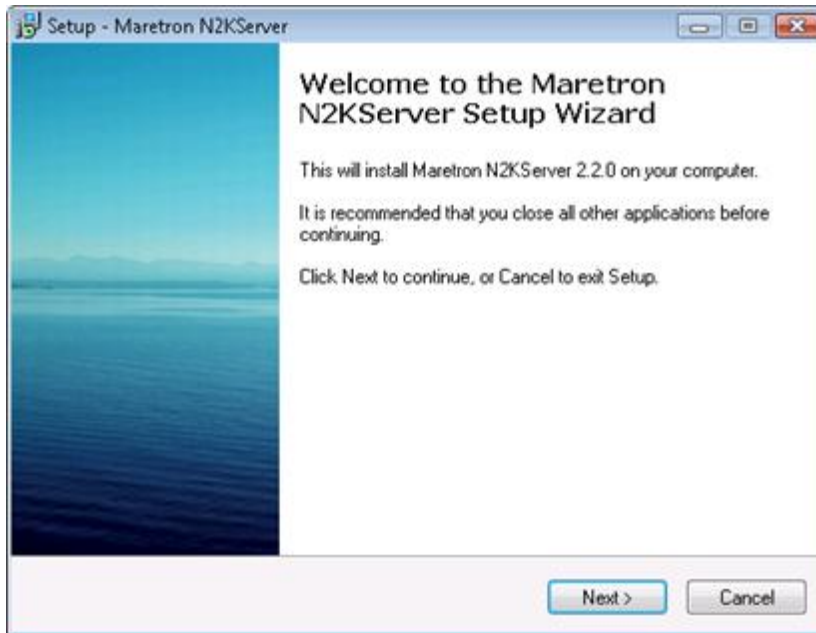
Setup - Maretron N2KServer

Welcome to the Maretron N2KServer Setup Wizard

This will install Maretron N2KServer 2.2.0 on your computer.

It is recommended that you close all other applications before continuing.

Click Next to continue, or Cancel to exit Setup.

Next >

Cancel